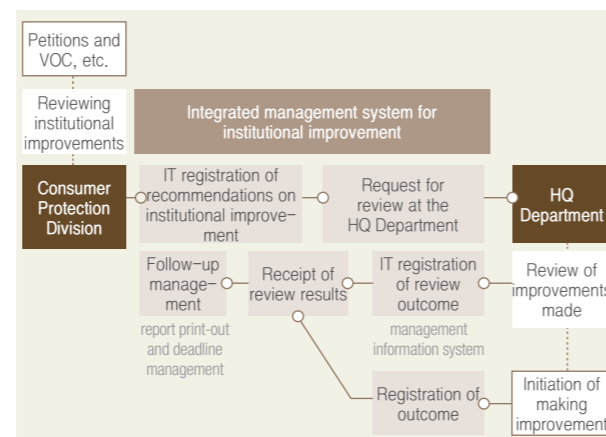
Petitions and VOC, etc.

Reviewing institutional improvements

Integrated management system for institutional improvement

Consumer Protection Division

IT registration of recommendations on institutional improvement

Request for review at the HQ Department

HQ Department

Follow-up management

report print-out and deadline management

Receipt of review results

IT registration of review outcome

management information system

Review of improvements made

Registration of outcome

Initiation of making improvement